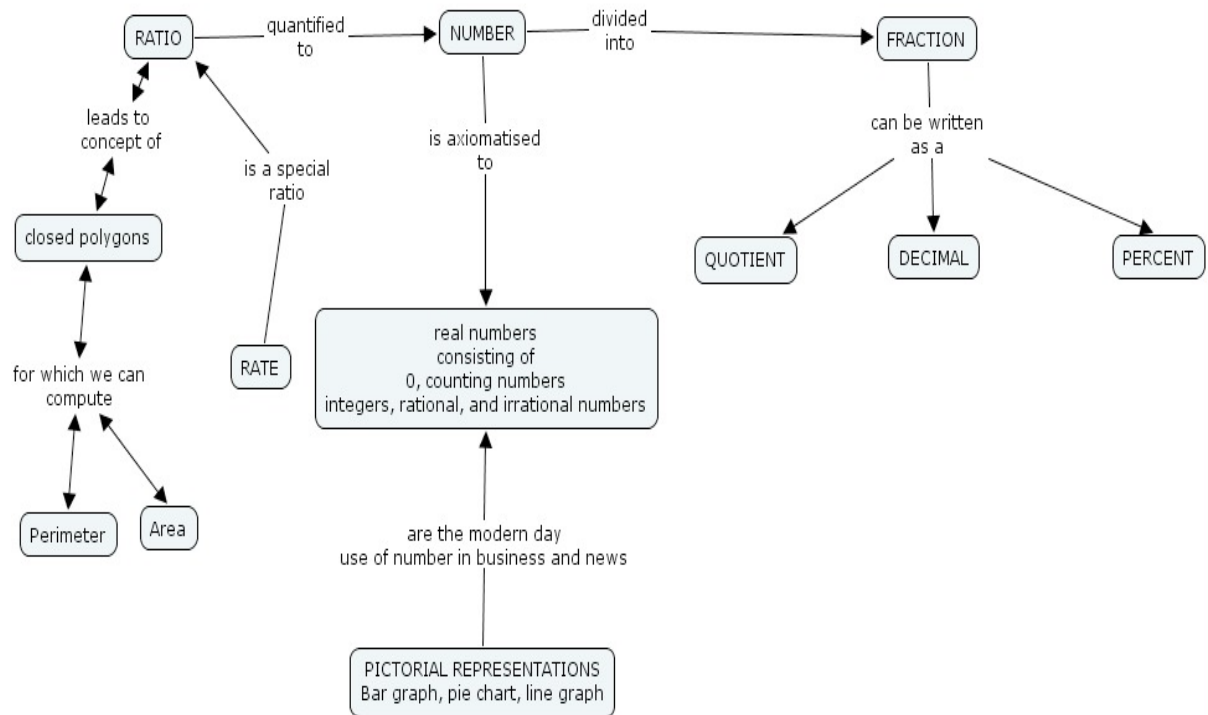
RATIO

quantified to

NUMBER

divided into

FRACTION

leads to concept of

is a special ratio

is axiomatised to

can be written as a

closed polygons

QUOTIENT

DECIMAL

PERCENT

real numbers consisting of 0, counting numbers integers, rational, and irrational numbers

RATE

for which we can compute

Perimeter

Area

are the modern day use of number in business and news

PICTORIAL REPRESENTATIONS Bar graph, pie chart, line graph